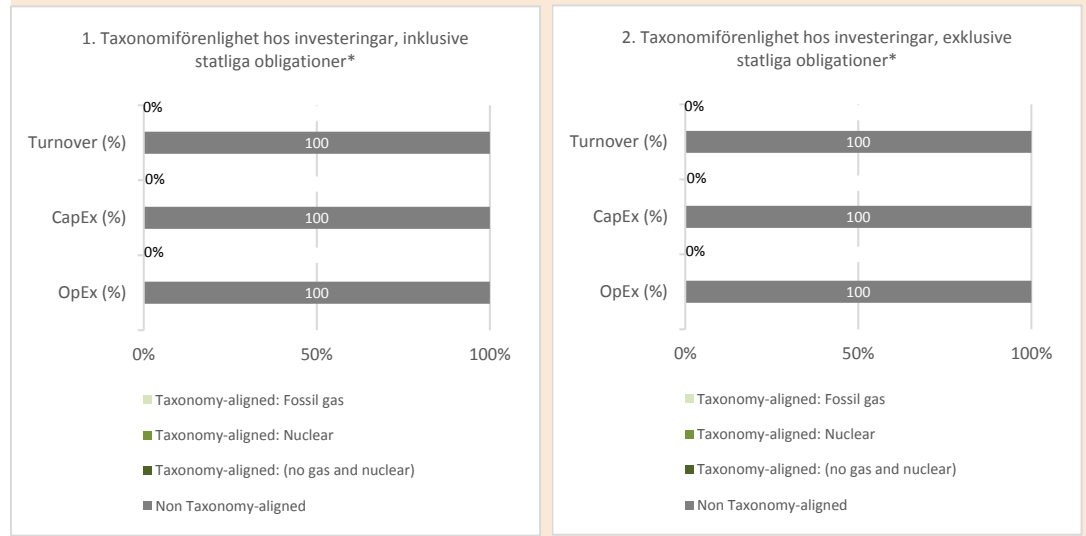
1. Taxonomiförenlighet hos investeringar, inklusive statliga obligationer*

0%

Turnover (%)

100

0%

CapEx (%)

100

0%

OpEx (%)

100

0%

50%

100%

Taxonomy-aligned: Fossil gas

Taxonomy-aligned: Nuclear

Taxonomy-aligned: (no gas and nuclear)

Non Taxonomy-aligned

2. Taxonomiförenlighet hos investeringar, exklusive statliga obligationer*

0%

Turnover (%)

100

0%

CapEx (%)

100

0%

OpEx (%)

100

0%

50%

100%

Taxonomy-aligned: Fossil gas

Taxonomy-aligned: Nuclear

Taxonomy-aligned: (no gas and nuclear)

Non Taxonomy-aligned